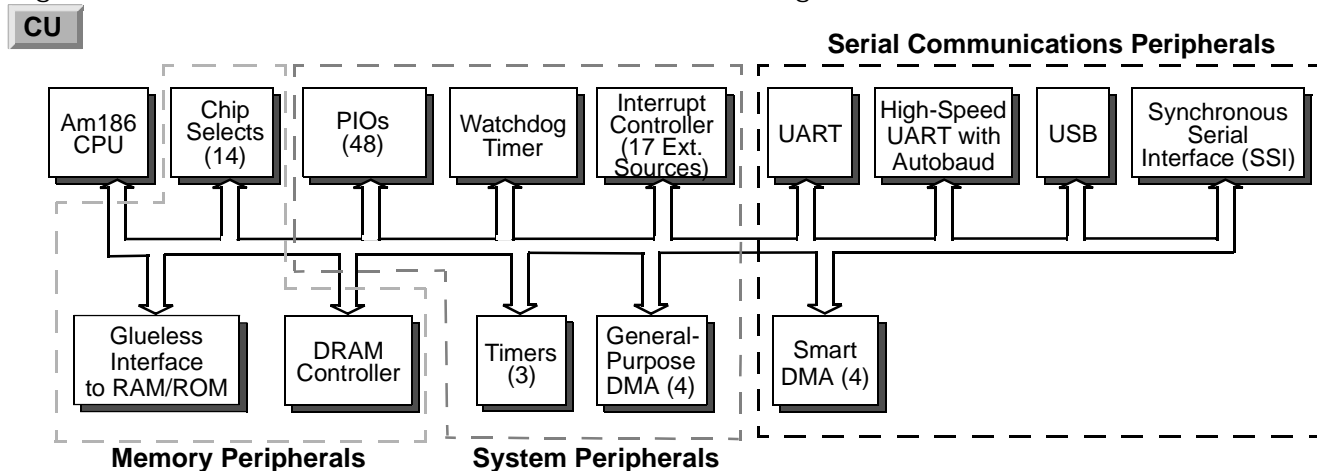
CU

Serial Communications Peripherals

Am186 CPU

Chip Selects (14)

PIOs (48)

Watchdog Timer

Interrupt Controller (17 Ext. Sources)

UART

High-Speed UART with Autobaud

USB

Synchronous Serial Interface (SSI)

Glueless Interface to RAM/ROM

DRAM Controller

Timers (3)

General-Purpose DMA (4)

Smart DMA (4)

Memory Peripherals

System Peripherals